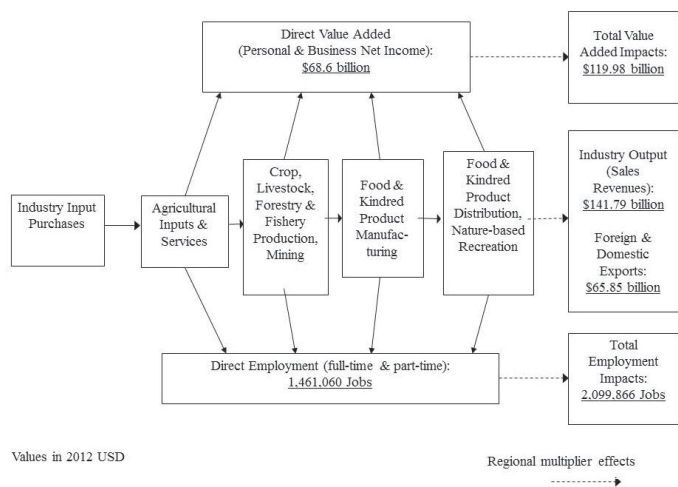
Direct Value Added
(Personal & Business Net Income):
$68.6 billion

Total Value Added Impacts:
$119.98 billion

Industry Input Purchases

Agricultural Inputs & Services

Crop, Livestock, Forestry & Fishery Production, Mining

Food & Kindred Product Manufacturing

Food & Kindred Product Distribution, Nature-based Recreation

Industry Output (Sales Revenues):
$141.79 billion

Foreign & Domestic Exports:
$65.85 billion

Direct Employment (full-time & part-time):
1,461,060 Jobs

Total Employment Impacts:
2,099,866 Jobs

Values in 2012 USD

Regional multiplier effects